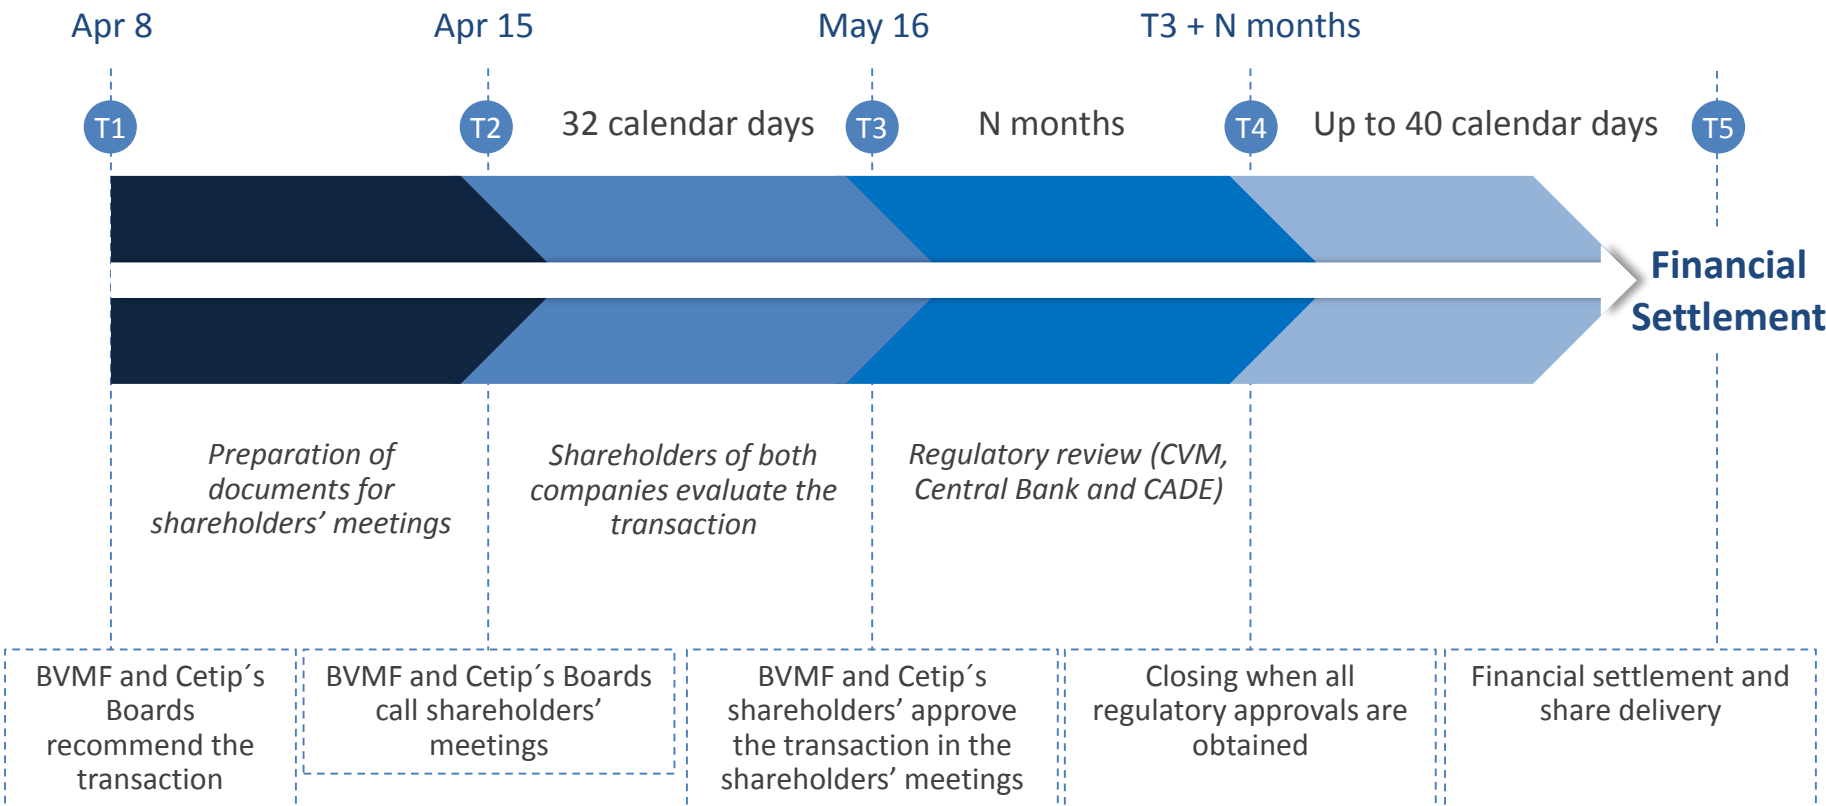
Apr 8

Apr 15

May 16

T3 + N months

T1

T2

32 calendar days

T3

N months

T4

Up to 40 calendar days

T5

Financial Settlement

*Preparation of documents for shareholders' meetings*

*Shareholders of both companies evaluate the transaction*

*Regulatory review (CVM, Central Bank and CADE)*

BVMF and Cetip´s Boards recommend the transaction

BVMF and Cetip´s Boards call shareholders' meetings

BVMF and Cetip´s shareholders' approve the transaction in the shareholders' meetings

Closing when all regulatory approvals are obtained

Financial settlement and share delivery